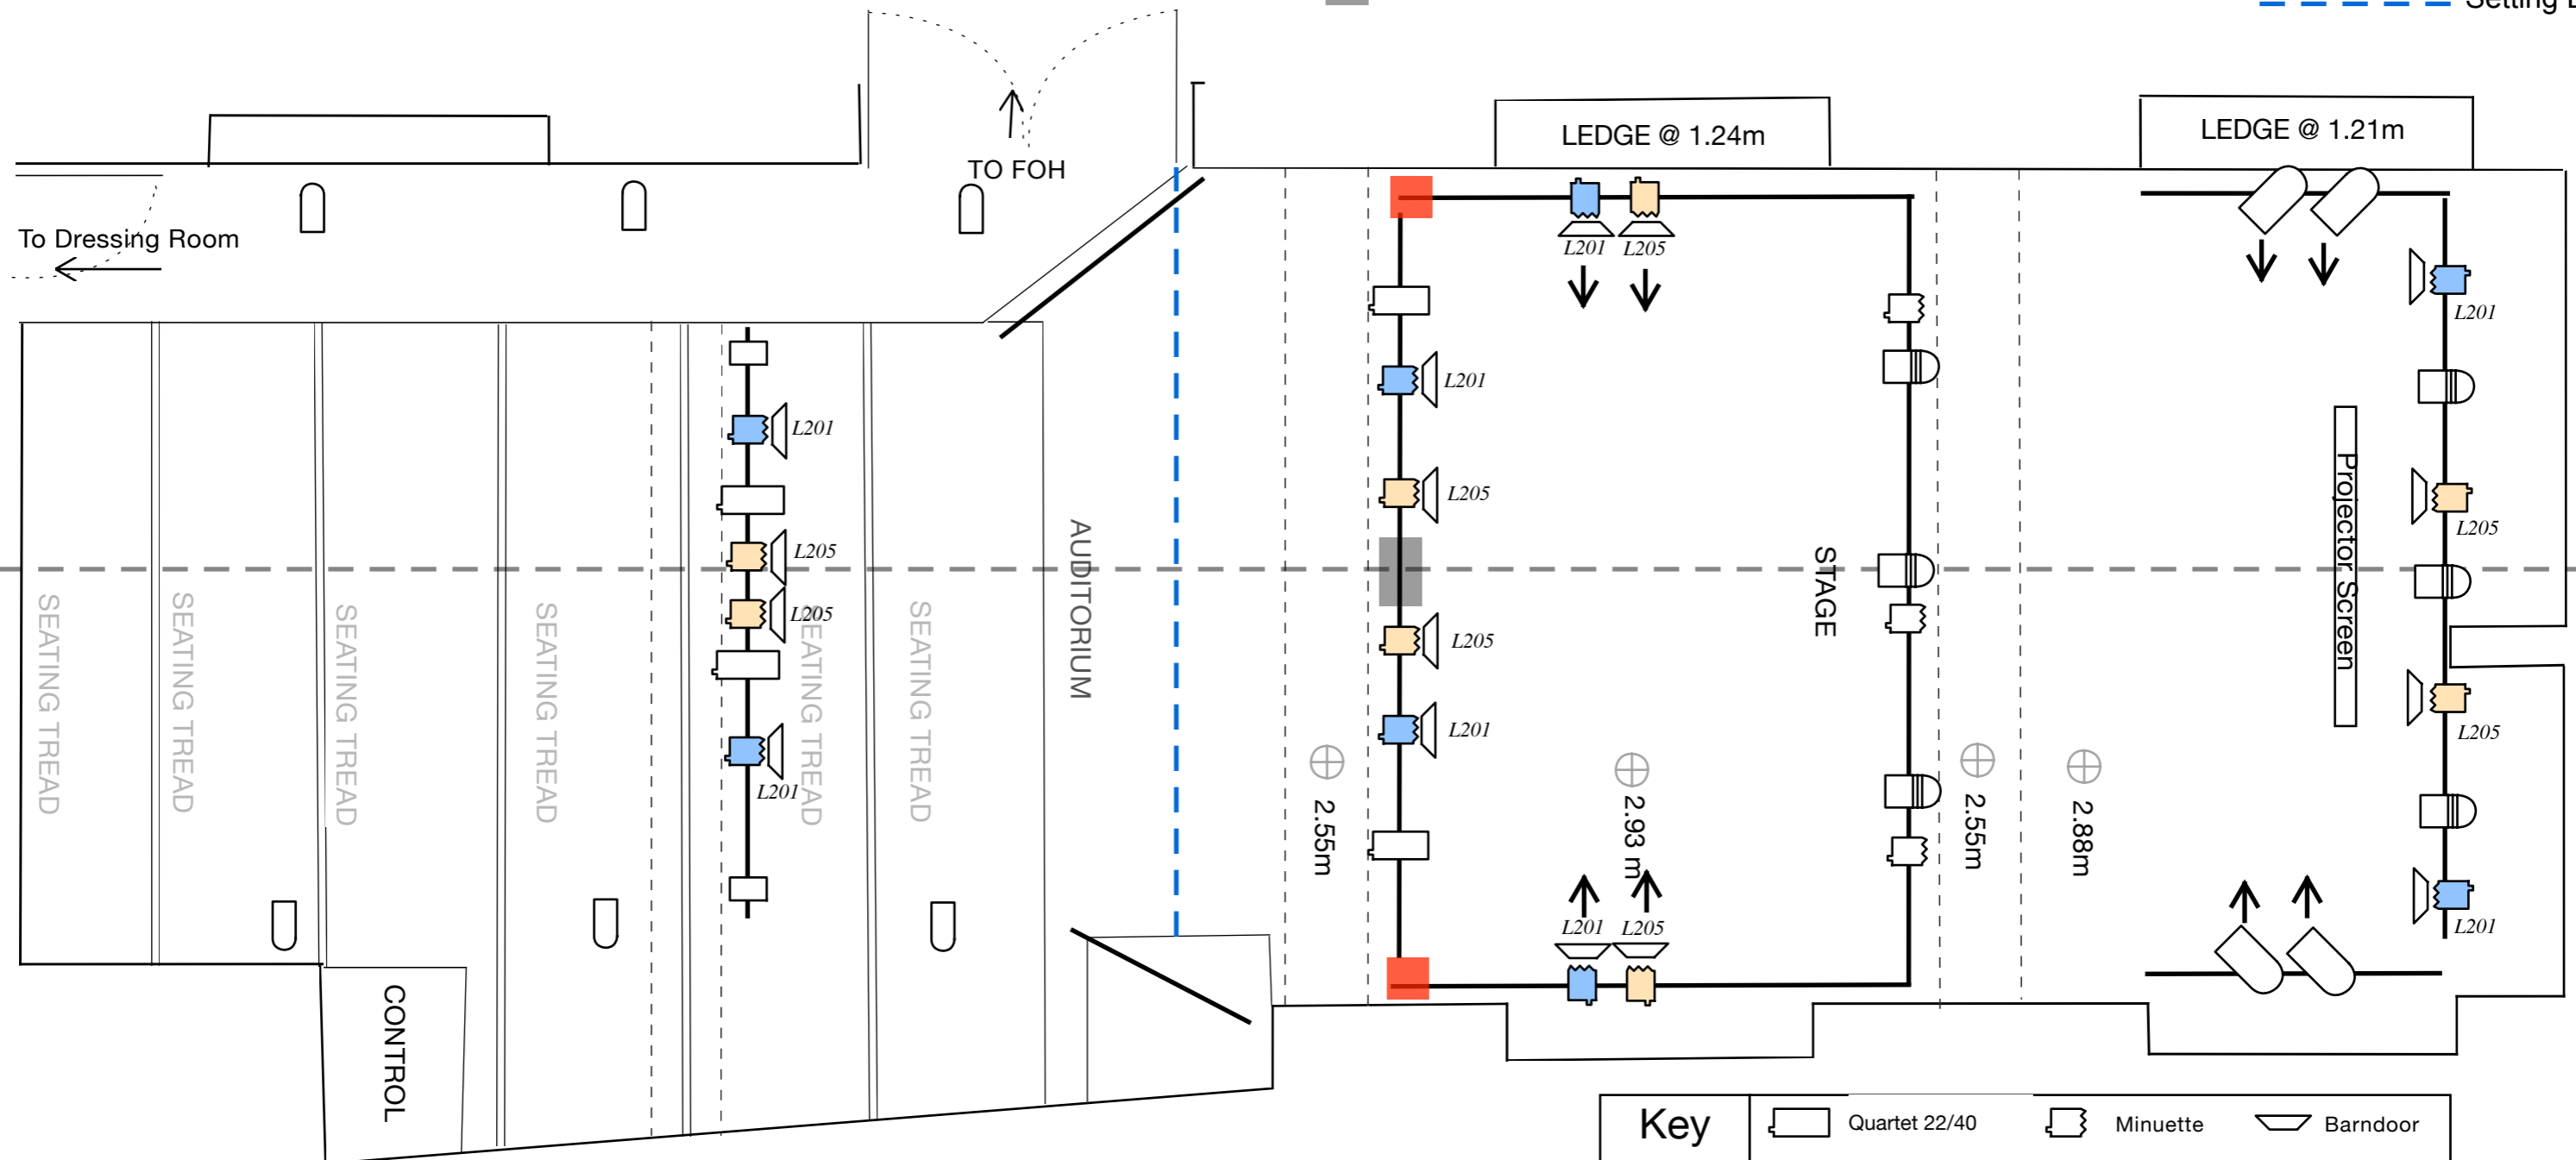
Setting L

LEDGE @ 1.24m

LEDGE @ 1.21m

TO FOH

To Dressing Room

L201 L205

L201

L201

L205

L205

L205

L205

L201

L201

L201

L205

L205

L201

STAGE

Projector Screen

AUDITORIUM

SEATING TREAD

SEATING TREAD

SEATING TREAD

SEATING TREAD

SEATING TREAD

SEATING TREAD

2.55m

2.93 m

2.55m

2.88m

L201 L205

CONTROL

| Key | Quartet 22/40 | Minuette | Barndoor |
|---|---|---|---|